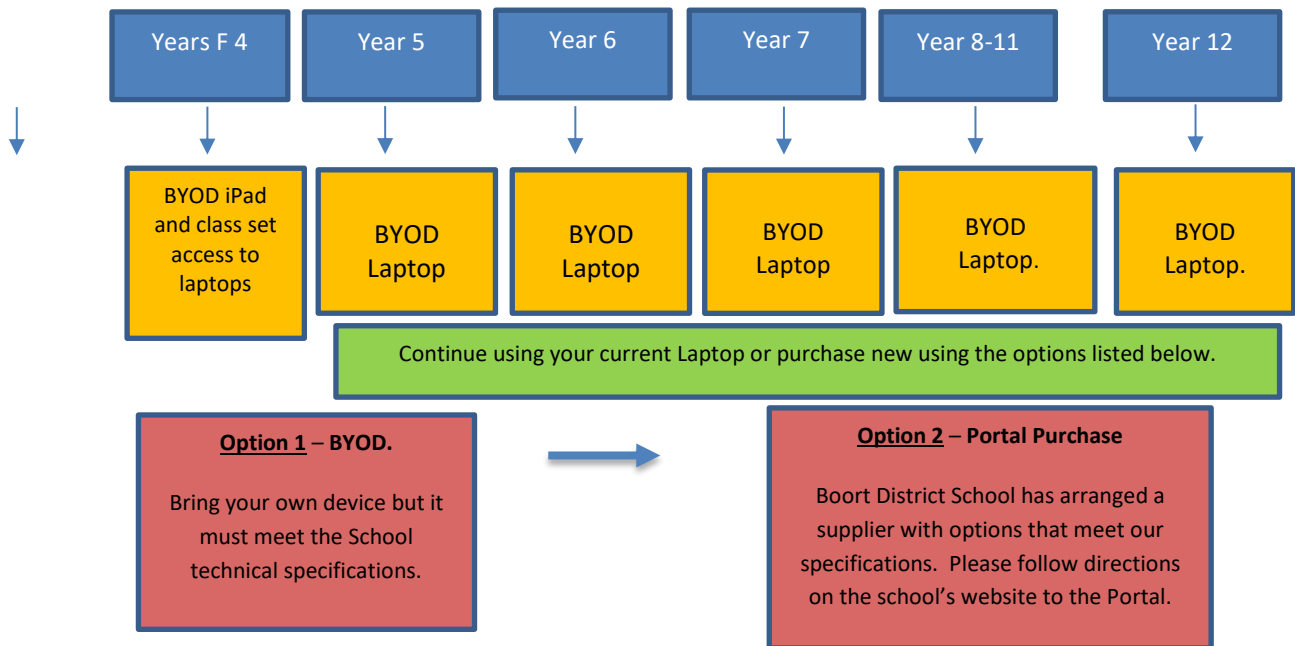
Years F 4

Year 5

Year 6

Year 7

Year 8-11

Year 12

BYOD iPad and class set access to laptops

BYOD Laptop

BYOD Laptop

BYOD Laptop

BYOD Laptop.

BYOD Laptop.

Continue using your current Laptop or purchase new using the options listed below.

Option 1 – BYOD.

Bring your own device but it must meet the School technical specifications.

Option 2 – Portal Purchase

Boort District School has arranged a supplier with options that meet our specifications. Please follow directions on the school's website to the Portal.